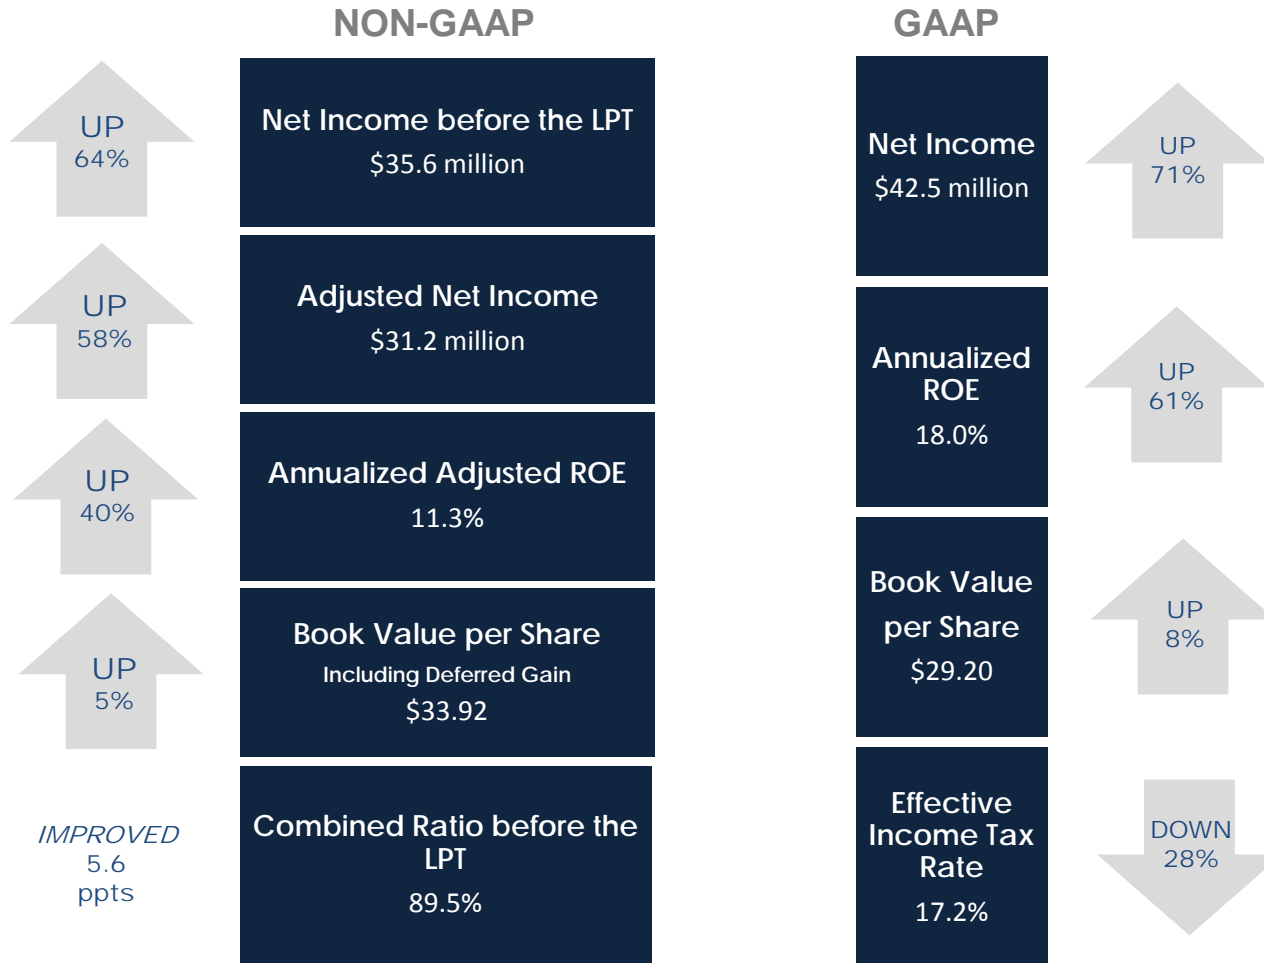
NON-GAAP

GAAP

UP
64%

Net Income before the LPT
$35.6 million

Net Income
$42.5 million

UP
71%

UP
58%

Adjusted Net Income
$31.2 million

Annualized ROE
18.0%

UP
61%

UP
40%

Annualized Adjusted ROE
11.3%

Book Value per Share
$29.20

UP
8%

UP
5%

Book Value per Share
Including Deferred Gain
$33.92

IMPROVED
5.6
ppts

Combined Ratio before the LPT
89.5%

Effective Income Tax Rate
17.2%

DOWN
28%